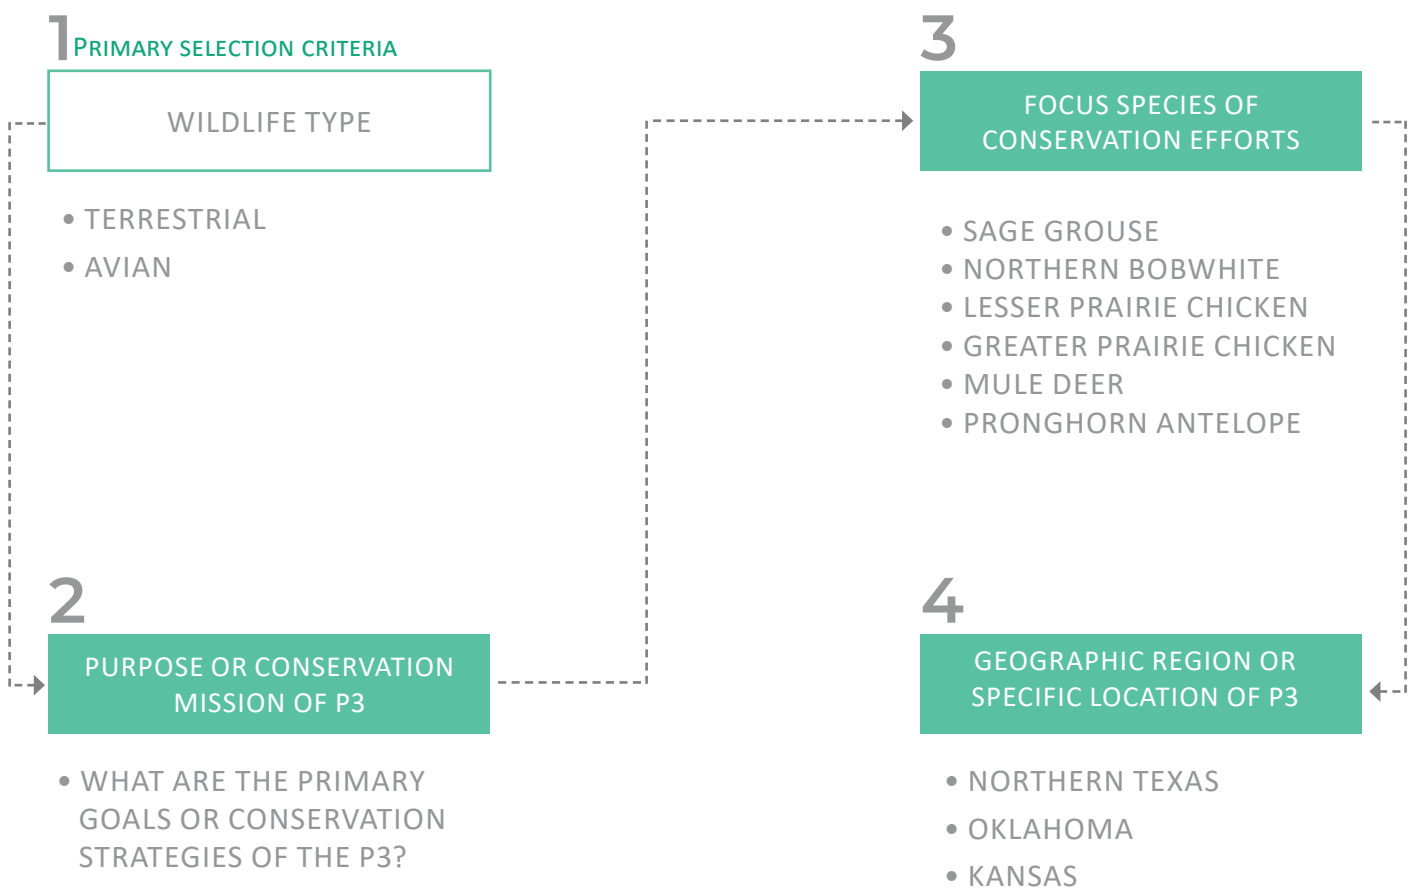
1 PRIMARY SELECTION CRITERIA

WILDLIFE TYPE

• TERRESTRIAL
• AVIAN

2

PURPOSE OR CONSERVATION MISSION OF P3

• WHAT ARE THE PRIMARY GOALS OR CONSERVATION STRATEGIES OF THE P3?

3

FOCUS SPECIES OF CONSERVATION EFFORTS

• SAGE GROUSE
• NORTHERN BOBWHITE
• LESSER PRAIRIE CHICKEN
• GREATER PRAIRIE CHICKEN
• MULE DEER
• PRONGHORN ANTELOPE

4

GEOGRAPHIC REGION OR SPECIFIC LOCATION OF P3

• NORTHERN TEXAS
• OKLAHOMA
• KANSAS